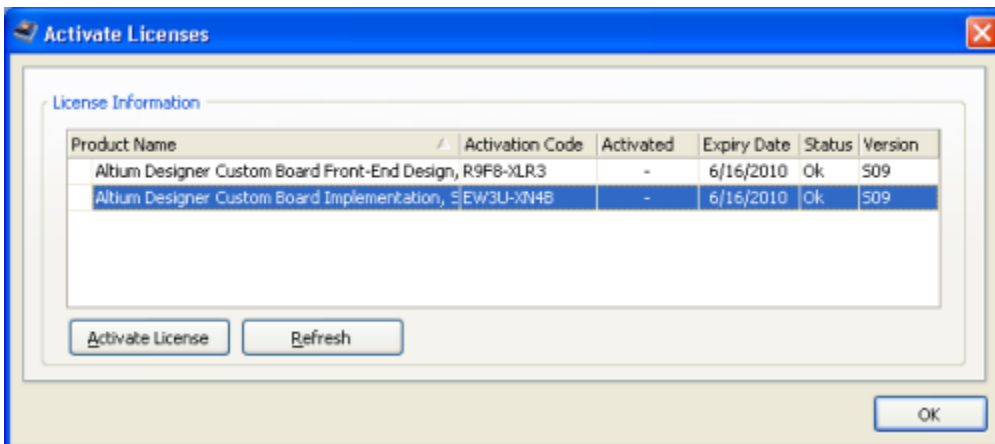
Activate Licenses

License Information

| Product Name | Activation Code | Activated | Expiry Date | Status | Version |
|---|---|---|---|---|---|
| Altium Designer Custom Board Front-End Design, | R9F8-XLR3 | - | 6/16/2010 | Ok | S09 |
| Altium Designer Custom Board Implementation, S | EW3U-XN4B | - | 6/16/2010 | Ok | S09 |

Activate License
Refresh
OK